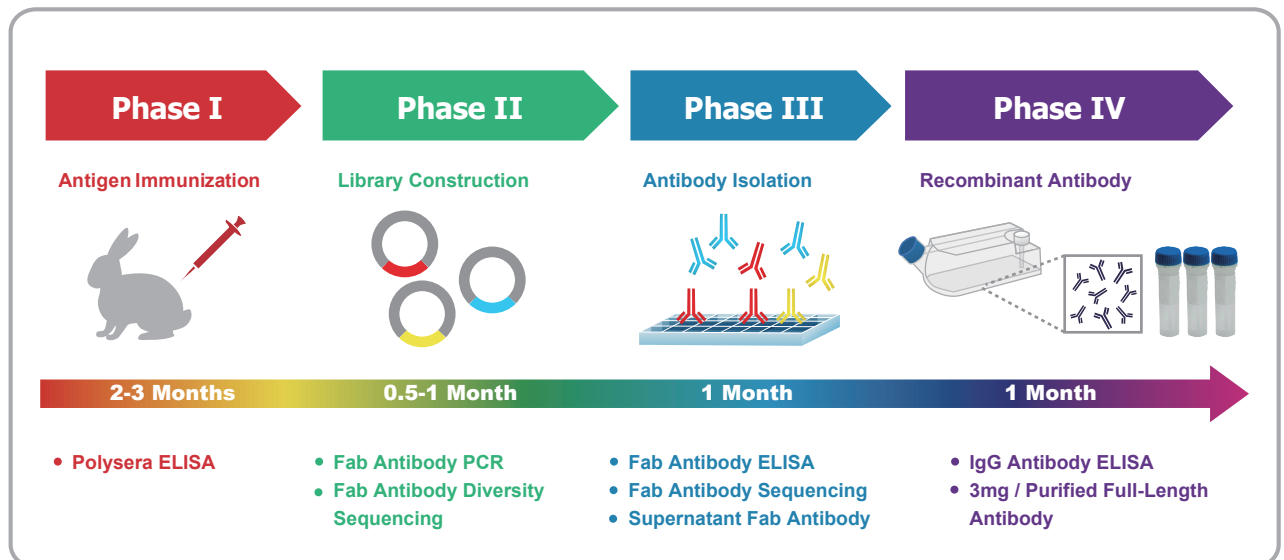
Phase I

Antigen Immunization

Phase II

Library Construction

Phase III

Antibody Isolation

Phase IV

Recombinant Antibody

2-3 Months

0.5-1 Month

1 Month

1 Month

• Polysera ELISA

• Fab Antibody PCR
• Fab Antibody Diversity Sequencing

• Fab Antibody ELISA
• Fab Antibody Sequencing
• Supernatant Fab Antibody

• IgG Antibody ELISA
• 3mg / Purified Full-Length Antibody